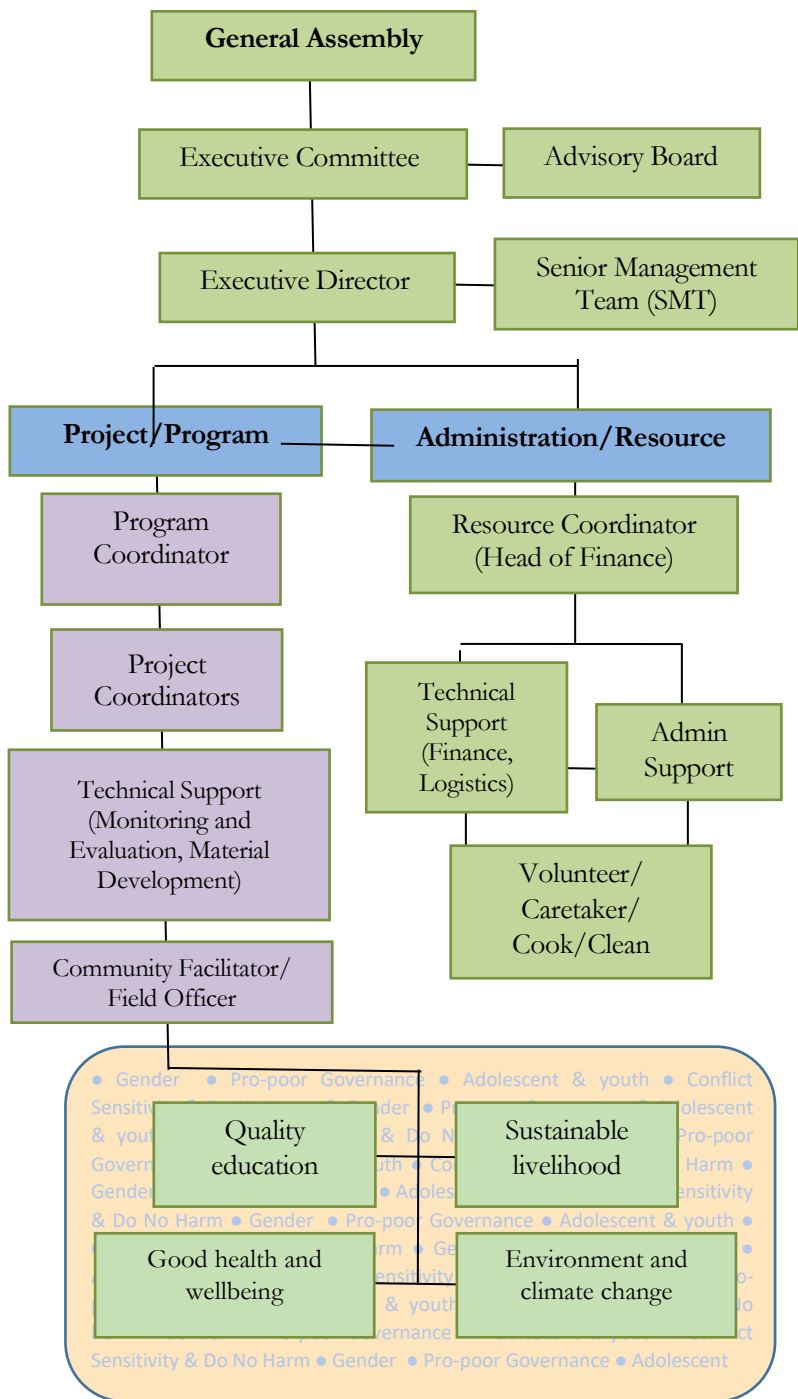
General Assembly

Executive Committee

Advisory Board

Executive Director

Senior Management Team (SMT)

Project/Program

Administration/Resource

Program Coordinator

Project Coordinators

Technical Support (Monitoring and Evaluation, Material Development)

Community Facilitator/ Field Officer

Resource Coordinator (Head of Finance)

Technical Support (Finance, Logistics)

Admin Support

Volunteer/ Caretaker/ Cook/Clean

● Gender ● Pro-poor Governance ● Adolescent & youth ● Conflict Sensitivity & Do No Harm ● Gender ● Pro-poor Governance ● Adolescent & youth ● Conflict Sensitivity & Do No Harm ● Gender ● Pro-poor Governance ● Adolescent & youth ● Conflict Sensitivity & Do No Harm ● Gender ● Pro-poor Governance ● Adolescent & youth ● Conflict Sensitivity & Do No Harm ● Gender ● Pro-poor Governance ● Adolescent & youth ● Conflict Sensitivity & Do No Harm ● Gender ● Pro-poor Governance ● Adolescent

Quality education

Sustainable livelihood

Good health and wellbeing

Environment and climate change